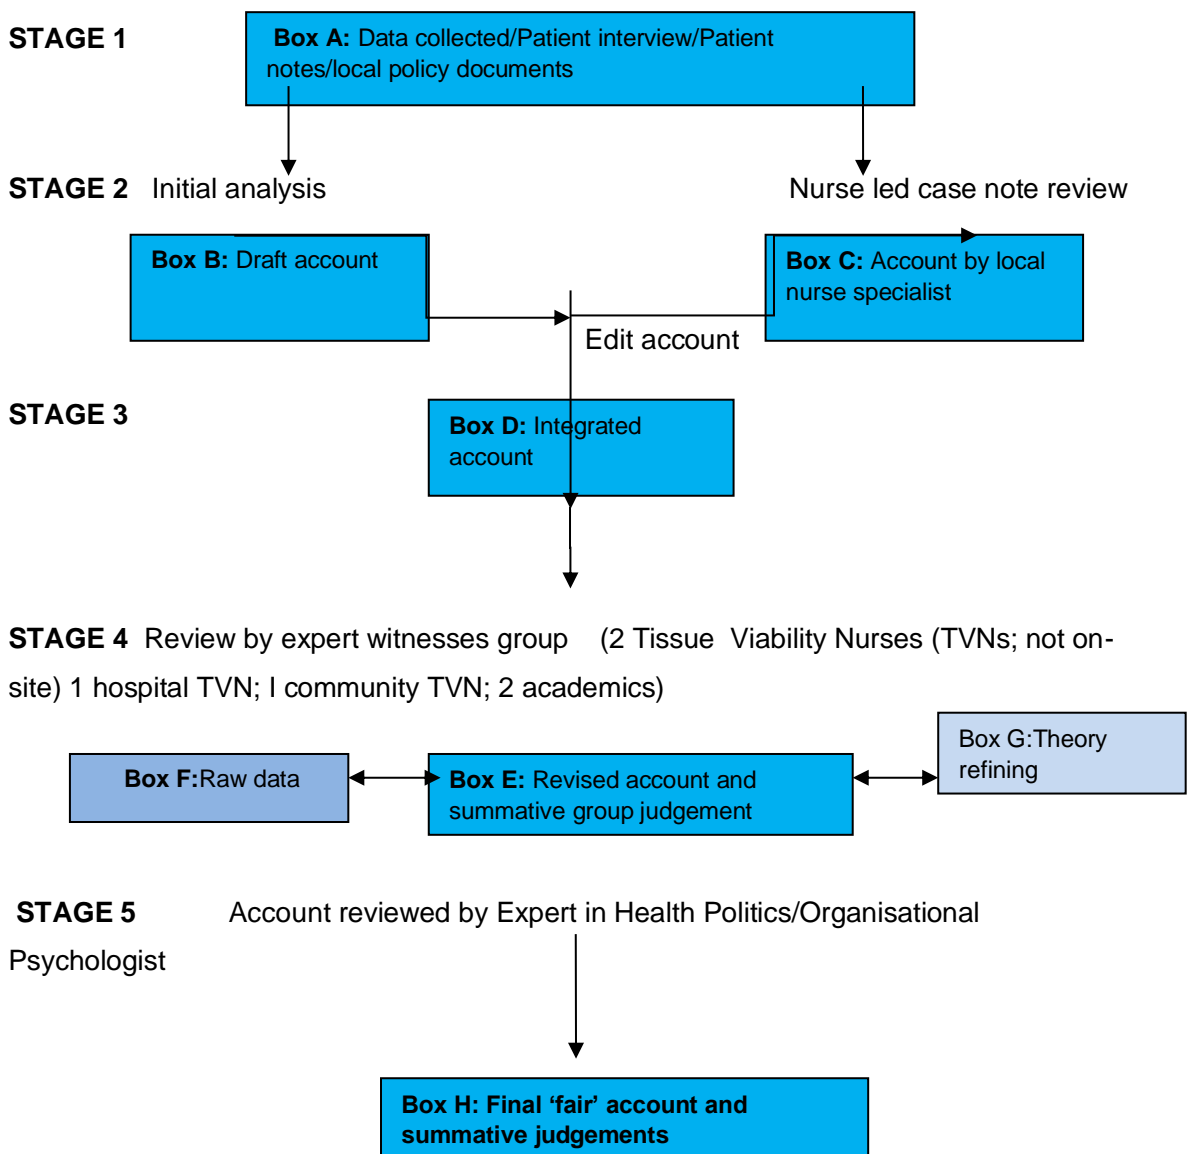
STAGE 1

**Box A:** Data collected/Patient interview/Patient notes/local policy documents

STAGE 2 Initial analysis

Nurse led case note review

**Box B:** Draft account

**Box C:** Account by local nurse specialist

Edit account

STAGE 3

**Box D:** Integrated account

STAGE 4 Review by expert witnesses group (2 Tissue Viability Nurses (TVNs; not on-site) 1 hospital TVN; I community TVN; 2 academics)

**Box F:**Raw data

**Box E:** Revised account and summative group judgement

Box G:Theory refining

STAGE 5 Account reviewed by Expert in Health Politics/Organisational Psychologist

**Box H: Final 'fair' account and summative judgements**